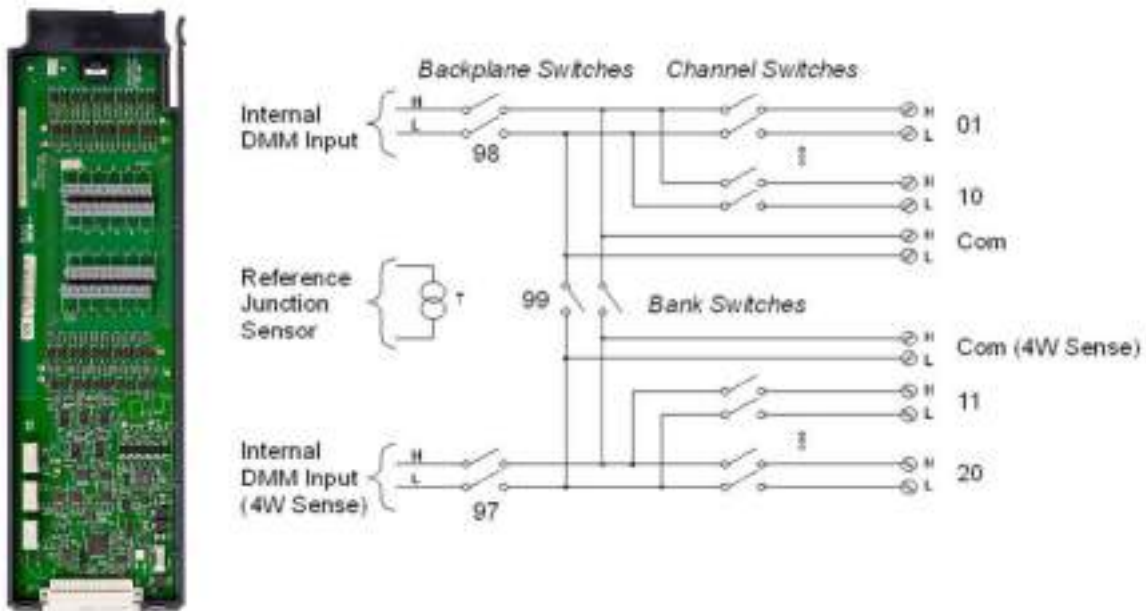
Backplane Switches

Channel Switches

Internal DMM Input

H

L

98

H

L

01

H

L

10

H

L

Com

Reference Junction Sensor

T

99

Bank Switches

H

L

Com (4W Sense)

H

L

11

Internal DMM Input (4W Sense)

H

L

97

H

L

20